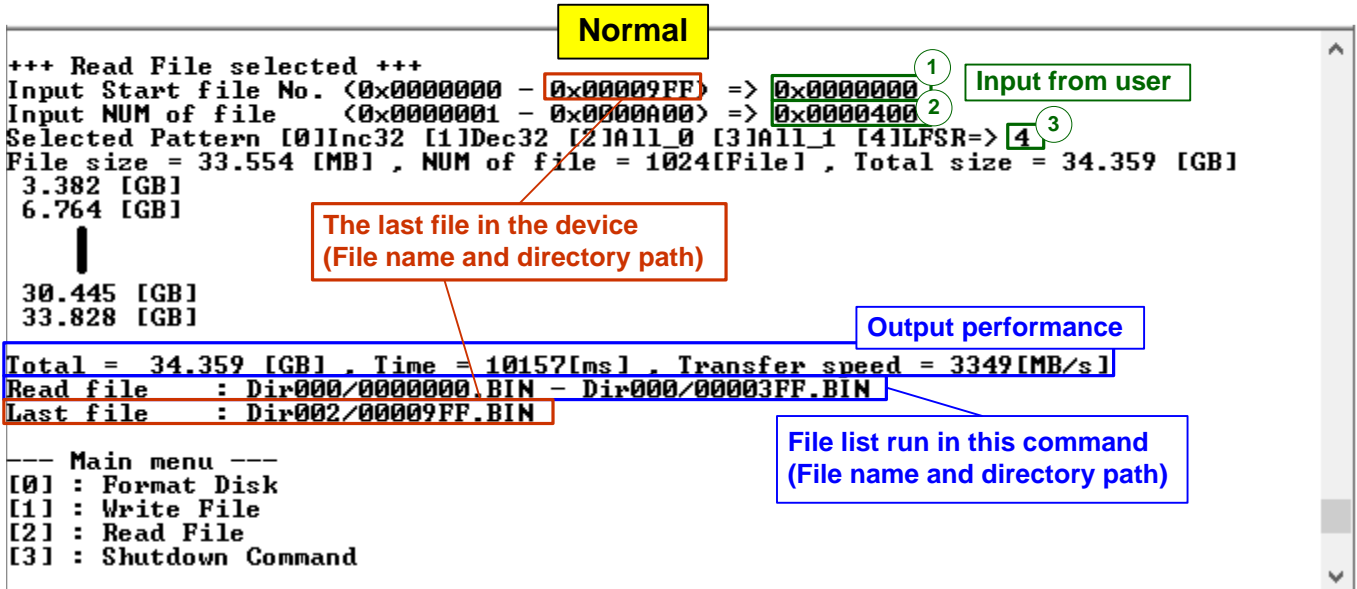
Normal

+++ Read File selected +++
Input Start file No. (0x0000000 - 0x00009FF) => 0x0000000 ①
Input NUM of file (0x0000001 - 0x0000A00) => 0x0000400 ②
Selected Pattern [0]Inc32 [1]Dec32 [2]All_0 [3]All_1 [4]LFSR=> 4 ③
File size = 33.554 [MB] , NUM of file = 1024[File] , Total size = 34.359 [GB]
3.382 [GB]
6.764 [GB]

30.445 [GB]
33.828 [GB]

Input from user

The last file in the device
(File name and directory path)

Output performance

Total = 34.359 [GB] , Time = 10157[ms] , Transfer speed = 3349[MB/s]
Read file : Dir000/0000000.BIN - Dir000/00003FF.BIN
Last file : Dir002/00009FF.BIN

File list run in this command
(File name and directory path)

--- Main menu ---
[0] : Format Disk
[1] : Write File
[2] : Read File
[3] : Shutdown Command